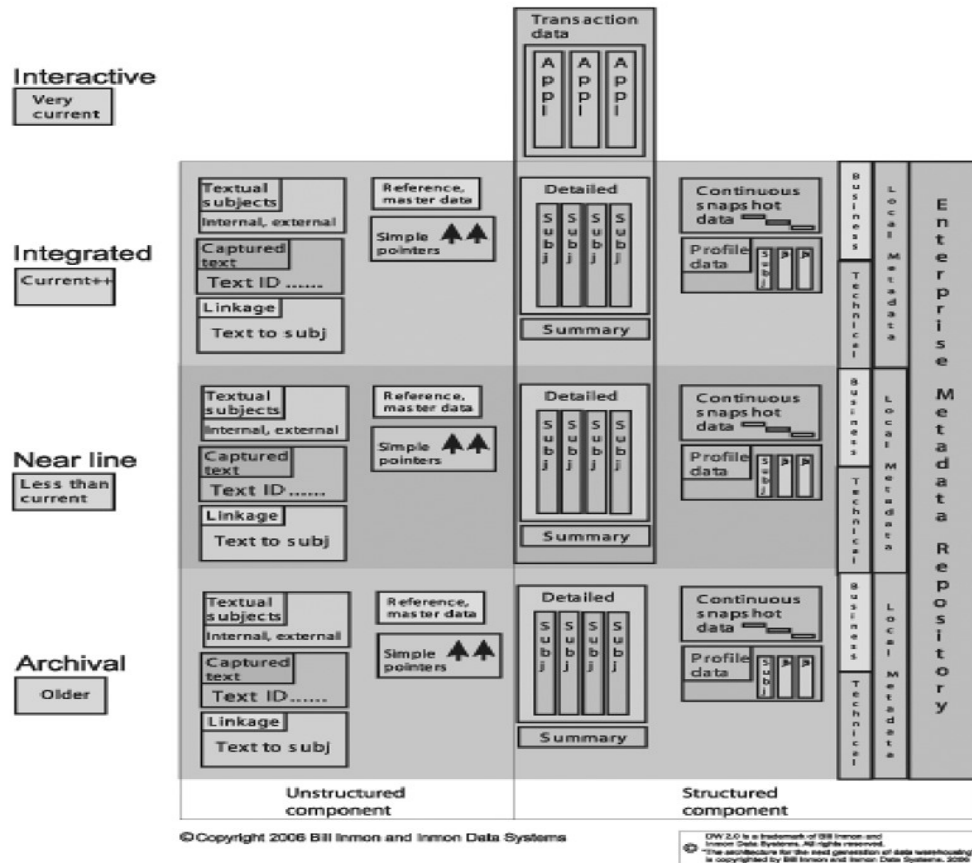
Interactive
Very current

Transaction data
Appl
Appl
Appl

Integrated
Current++

Textual subjects
Internal, external
Captured text
Text ID......
Linkage
Text to subj
Reference, master data
Simple pointers
Detailed
Subj
Subj
Subj
Subj
Summary
Continuous snapshot data
Profile data
Subj
Business
Technical
Local Metadata

Enterprise Metadata Repository

Near line
Less than current

Textual subjects
Internal, external
Captured text
Text ID......
Linkage
Text to subj
Reference, master data
Simple pointers
Detailed
Subj
Subj
Subj
Subj
Summary
Continuous snapshot data
Profile data
Subj
Business
Technical
Local Metadata

Archival
Older

Textual subjects
Internal, external
Captured text
Text ID......
Linkage
Text to subj
Reference, master data
Simple pointers
Detailed
Subj
Subj
Subj
Subj
Summary
Continuous snapshot data
Profile data
Subj
Business
Technical
Local Metadata

Unstructured component
Structured component

©Copyright 2006 Bill Inmon and Inmon Data Systems

DW 2.0 is a trademark of Bill Inmon and Inmon Data Systems. All rights reserved. "The architecture for the next generation of data warehousing" is copyrighted by Bill Inmon and Inmon Data Systems, 2006